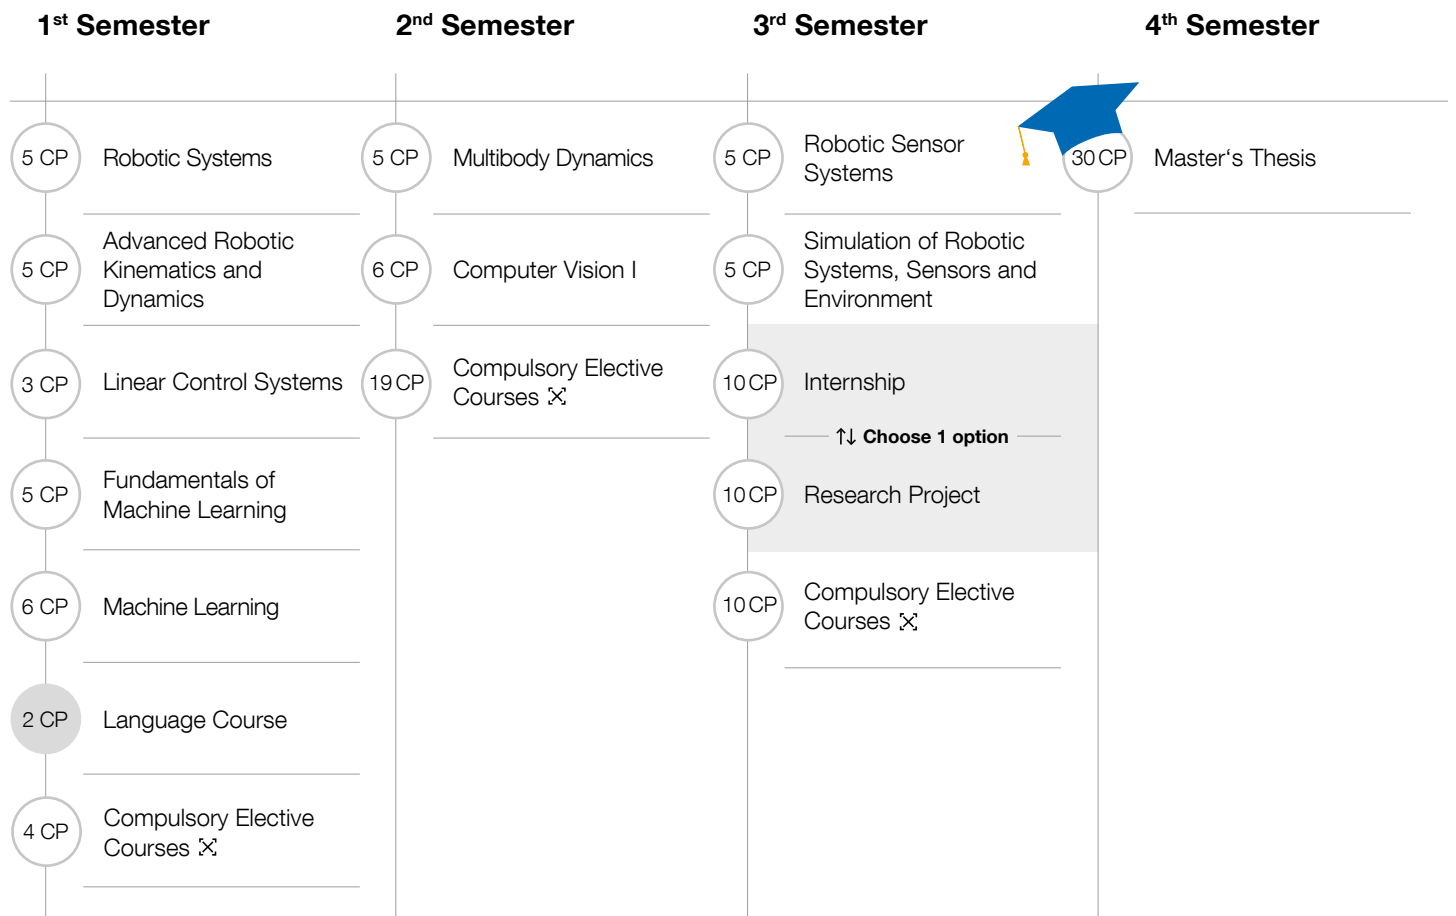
1$^{st}$ Semester

5 CP Robotic Systems

5 CP Advanced Robotic Kinematics and Dynamics

3 CP Linear Control Systems

5 CP Fundamentals of Machine Learning

6 CP Machine Learning

2 CP Language Course

4 CP Compulsory Elective Courses

2$^{nd}$ Semester

5 CP Multibody Dynamics

6 CP Computer Vision I

19 CP Compulsory Elective Courses

3$^{rd}$ Semester

5 CP Robotic Sensor Systems

5 CP Simulation of Robotic Systems, Sensors and Environment

10 CP Internship

↑↓ Choose 1 option

10 CP Research Project

10 CP Compulsory Elective Courses

4$^{th}$ Semester

30 CP Master‘s Thesis